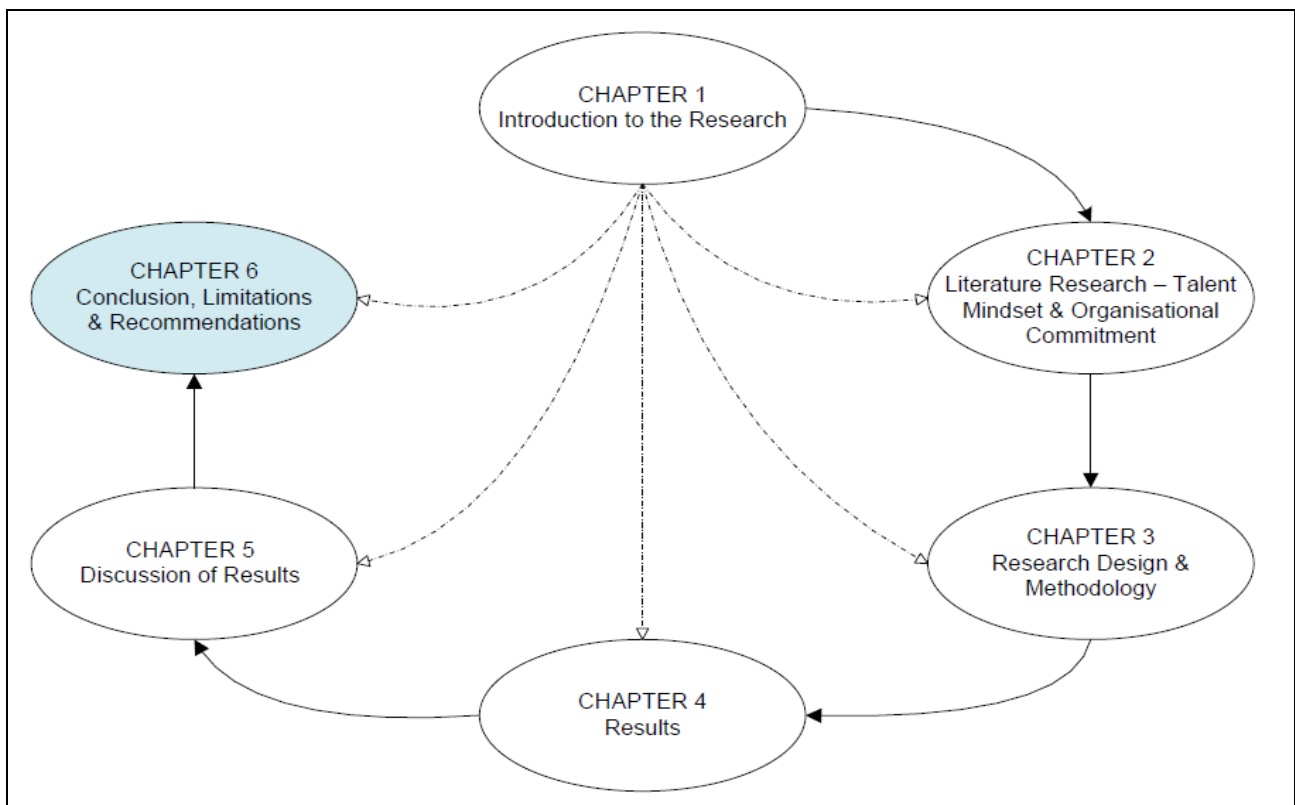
CHAPTER 1
Introduction to the Research

CHAPTER 6
Conclusion, Limitations & Recommendations

CHAPTER 2
Literature Research – Talent Mindset & Organisational Commitment

CHAPTER 5
Discussion of Results

CHAPTER 3
Research Design & Methodology

CHAPTER 4
Results